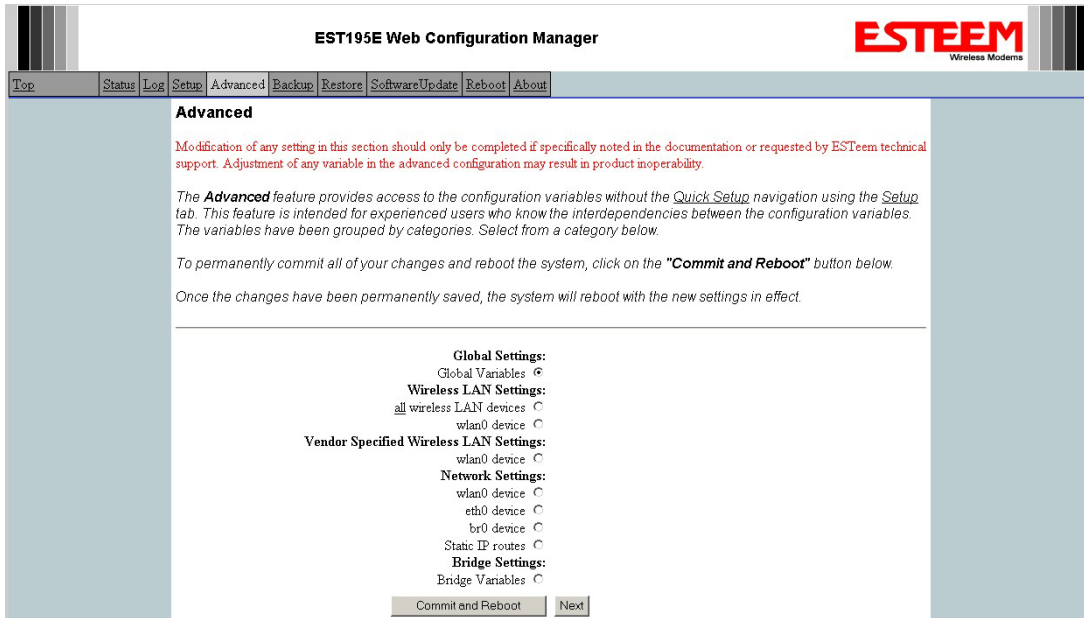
EST195E Web Configuration Manager

ESTEEM
Wireless Modems

Top | Status | Log | Setup | Advanced | Backup | Restore | SoftwareUpdate | Reboot | About

Advanced

Modification of any setting in this section should only be completed if specifically noted in the documentation or requested by ESTeem technical support. Adjustment of any variable in the advanced configuration may result in product inoperability.

The Advanced feature provides access to the configuration variables without the Quick Setup navigation using the Setup tab. This feature is intended for experienced users who know the interdependencies between the configuration variables. The variables have been grouped by categories. Select from a category below.

To permanently commit all of your changes and reboot the system, click on the "Commit and Reboot" button below.

Once the changes have been permanently saved, the system will reboot with the new settings in effect.

Global Settings:
Global Variables
Wireless LAN Settings:
all wireless LAN devices
wlan0 device
Vendor Specified Wireless LAN Settings:
wlan0 device
Network Settings:
wlan0 device
eth0 device
br0 device
Static IP routes
Bridge Settings:
Bridge Variables

Commit and Reboot
Next